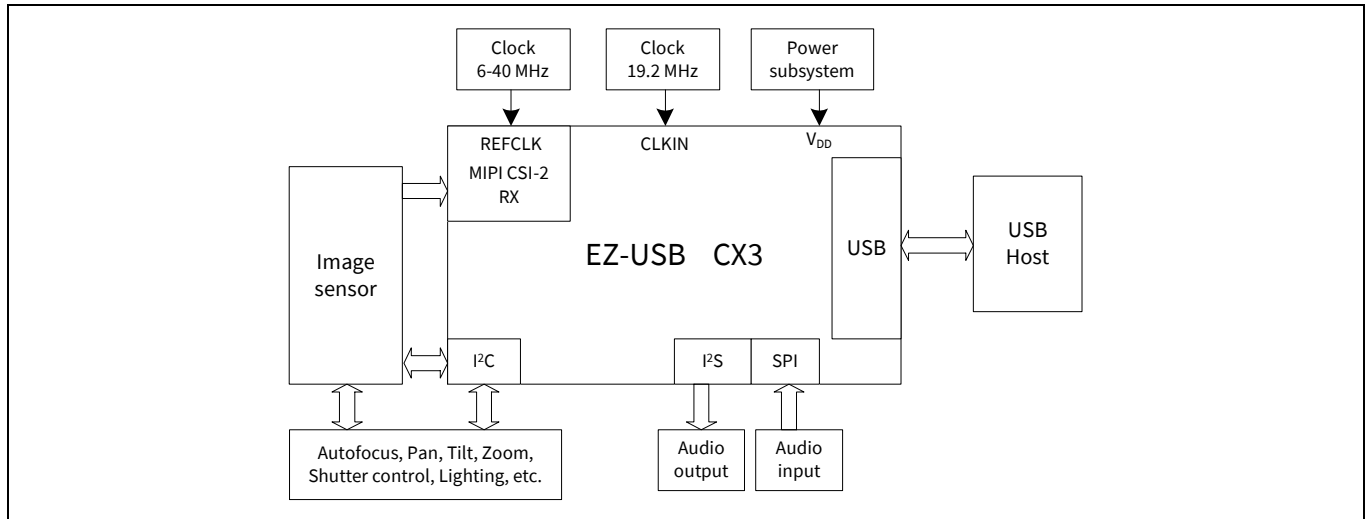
Clock 6-40 MHz

Clock 19.2 MHz

Power subsystem

REFCLK

MIPI CSI-2 RX

CLKIN

$V_{DD}$

Image sensor

EZ-USB CX3

USB

USB Host

$I^2C$

$I^2S$

SPI

Autofocus, Pan, Tilt, Zoom, Shutter control, Lighting, etc.

Audio output

Audio input